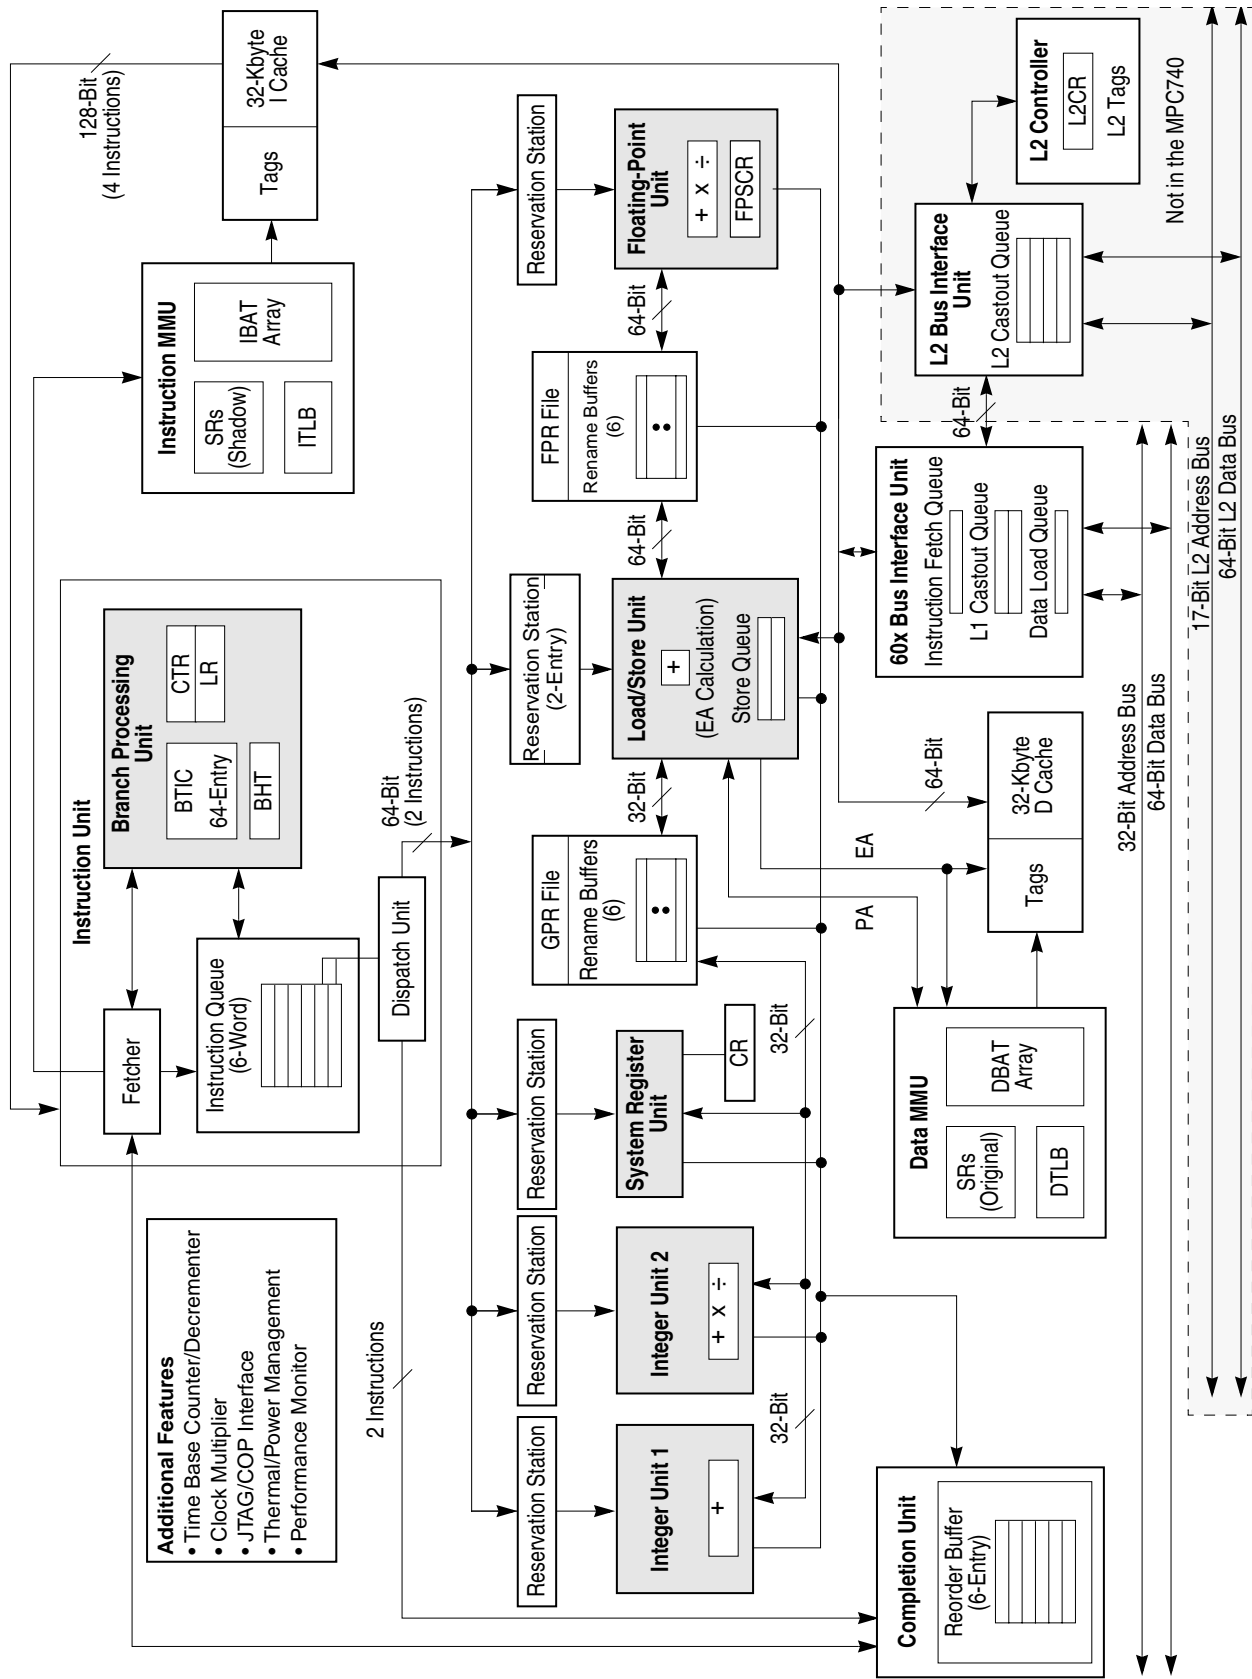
128-Bit
(4 Instructions)

32-Kbyte
I Cache

Tags

Instruction MMU

SRs
(Shadow)

IBAT
Array

ITLB

Instruction Unit

Branch Processing
Unit

BTIC
64-Entry

CTR
LR

BHT

Fetcher

Instruction Queue
(6-Word)

Dispatch Unit

64-Bit
(2 Instructions)

2 Instructions

Additional Features
• Time Base Counter/Decrementer
• Clock Multiplier
• JTAG/COP Interface
• Thermal/Power Management
• Performance Monitor

Reservation Station

Floating-Point
Unit

+ x ÷

FPSCR

64-Bit

FPR File

Rename Buffers
(6)

64-Bit

Reservation Station
(2-Entry)

Load/Store Unit

+

(EA Calculation)

Store Queue

32-Bit

GPR File

Rename Buffers
(6)

Reservation Station

System Register
Unit

CR

32-Bit

Reservation Station

Integer Unit 2

+ x ÷

Reservation Station

Integer Unit 1

+

32-Bit

Completion Unit

Reorder Buffer
(6-Entry)

L2 Controller

L2CR

L2 Tags

L2 Bus Interface
Unit

L2 Castout Queue

Not in the MPC740

64-Bit

60x Bus Interface Unit

Instruction Fetch Queue

L1 Castout Queue

Data Load Queue

64-Bit

32-Kbyte
D Cache

Tags

EA

PA

Data MMU

SRs
(Original)

DBAT
Array

DTLB

32-Bit Address Bus
64-Bit Data Bus

17-Bit L2 Address Bus
64-Bit L2 Data Bus